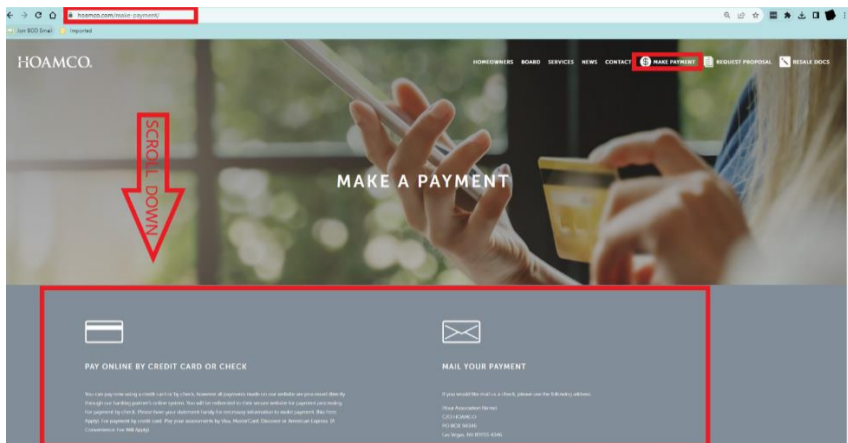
hoamco.com/make-payment/

Join BOD Email  Imported

HOAMCO.

HOMEOWNERS  BOARD  SERVICES  NEWS  CONTACT  MAKE PAYMENT  REQUEST PROPOSAL  RESALE DOCS

SCROLL DOWN

MAKE A PAYMENT

PAY ONLINE BY CREDIT CARD OR CHECK

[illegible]

MAIL YOUR PAYMENT

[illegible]